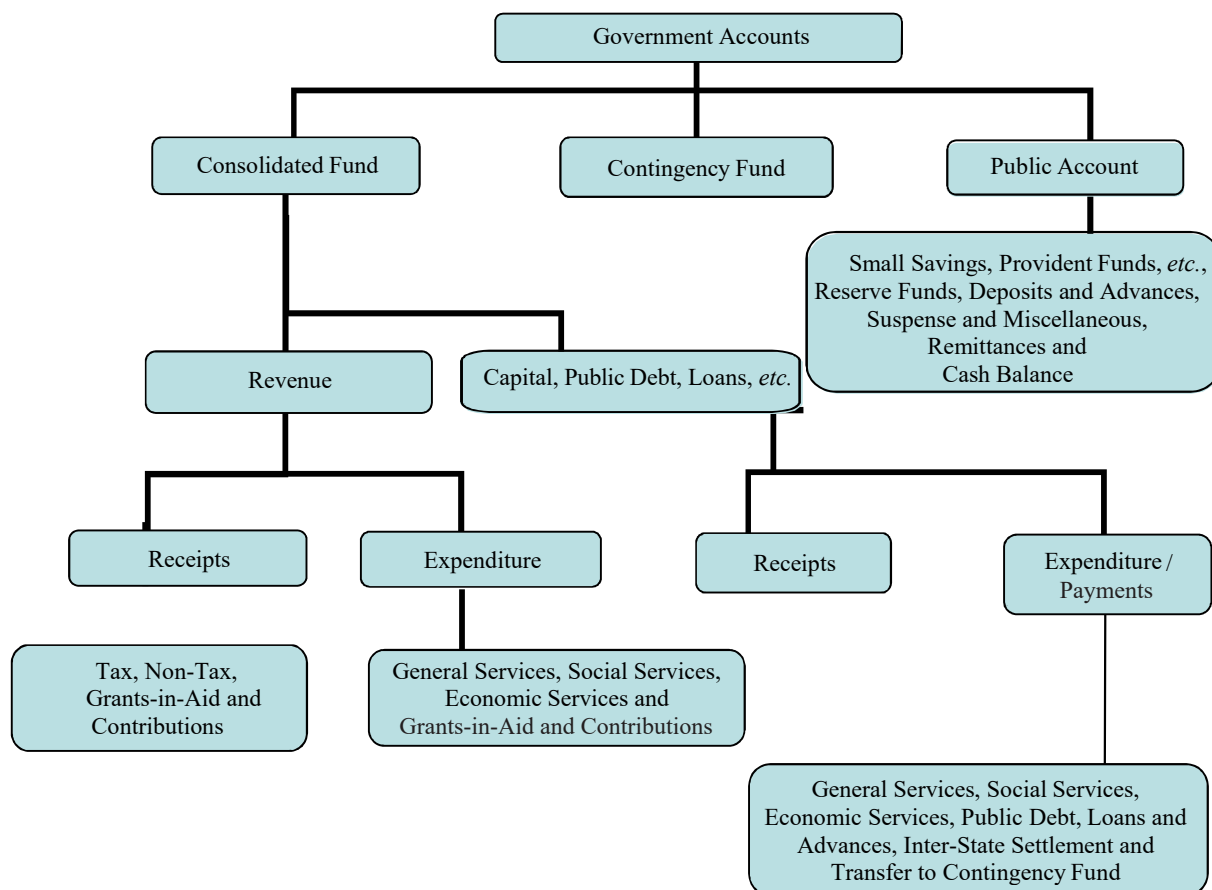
Government Accounts

Consolidated Fund

Contingency Fund

Public Account

Small Savings, Provident Funds, *etc.*, Reserve Funds, Deposits and Advances, Suspense and Miscellaneous, Remittances and Cash Balance

Revenue

Capital, Public Debt, Loans, *etc.*

Receipts

Expenditure

Receipts

Expenditure / Payments

Tax, Non-Tax, Grants-in-Aid and Contributions

General Services, Social Services, Economic Services and Grants-in-Aid and Contributions

General Services, Social Services, Economic Services, Public Debt, Loans and Advances, Inter-State Settlement and Transfer to Contingency Fund